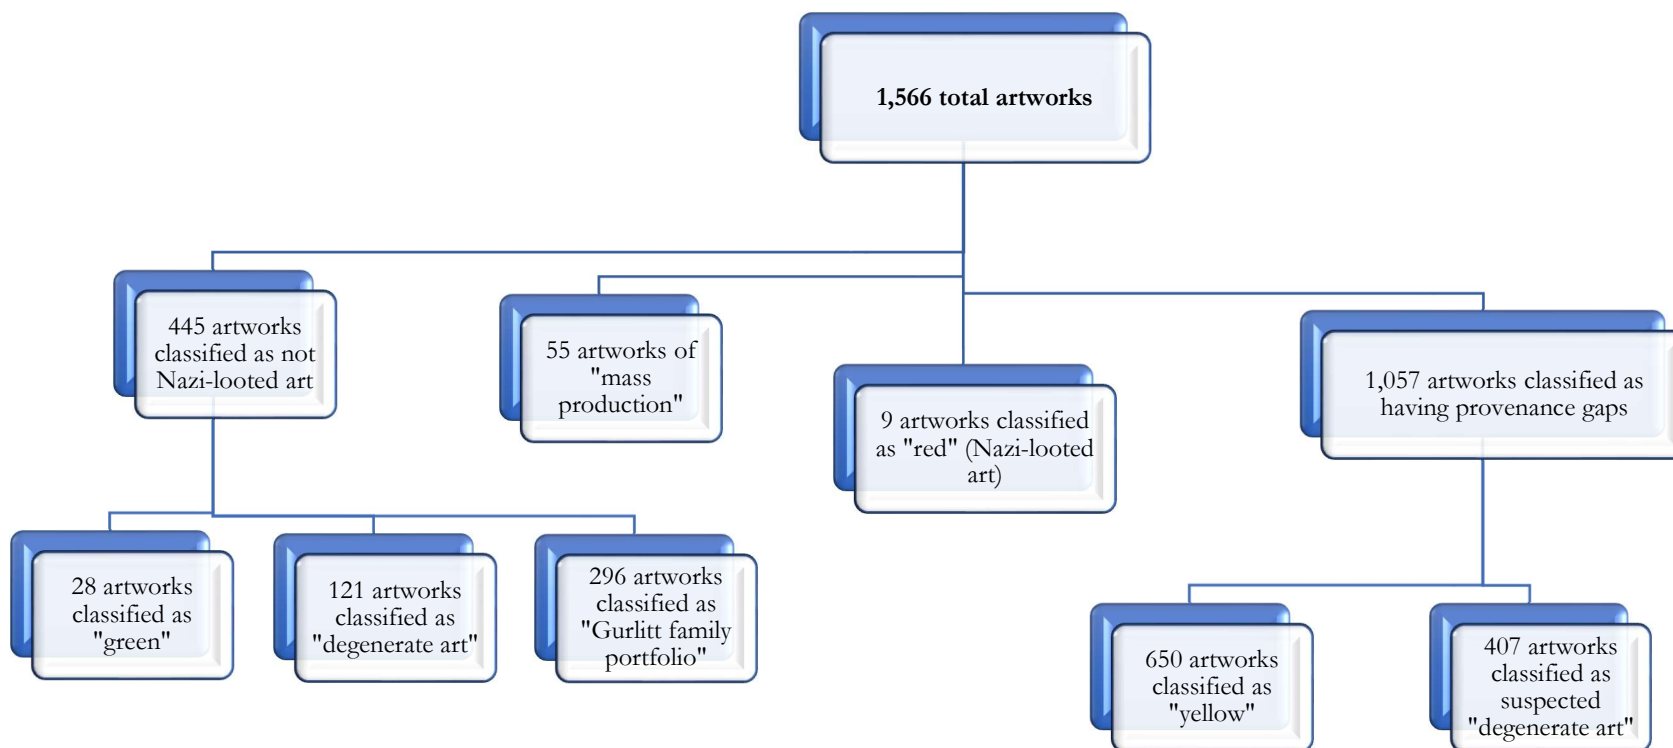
1,566 total artworks

445 artworks classified as not Nazi-looted art

55 artworks of "mass production"

9 artworks classified as "red" (Nazi-looted art)

1,057 artworks classified as having provenance gaps

28 artworks classified as "green"

121 artworks classified as "degenerate art"

296 artworks classified as "Gurlitt family portfolio"

650 artworks classified as "yellow"

407 artworks classified as suspected "degenerate art"